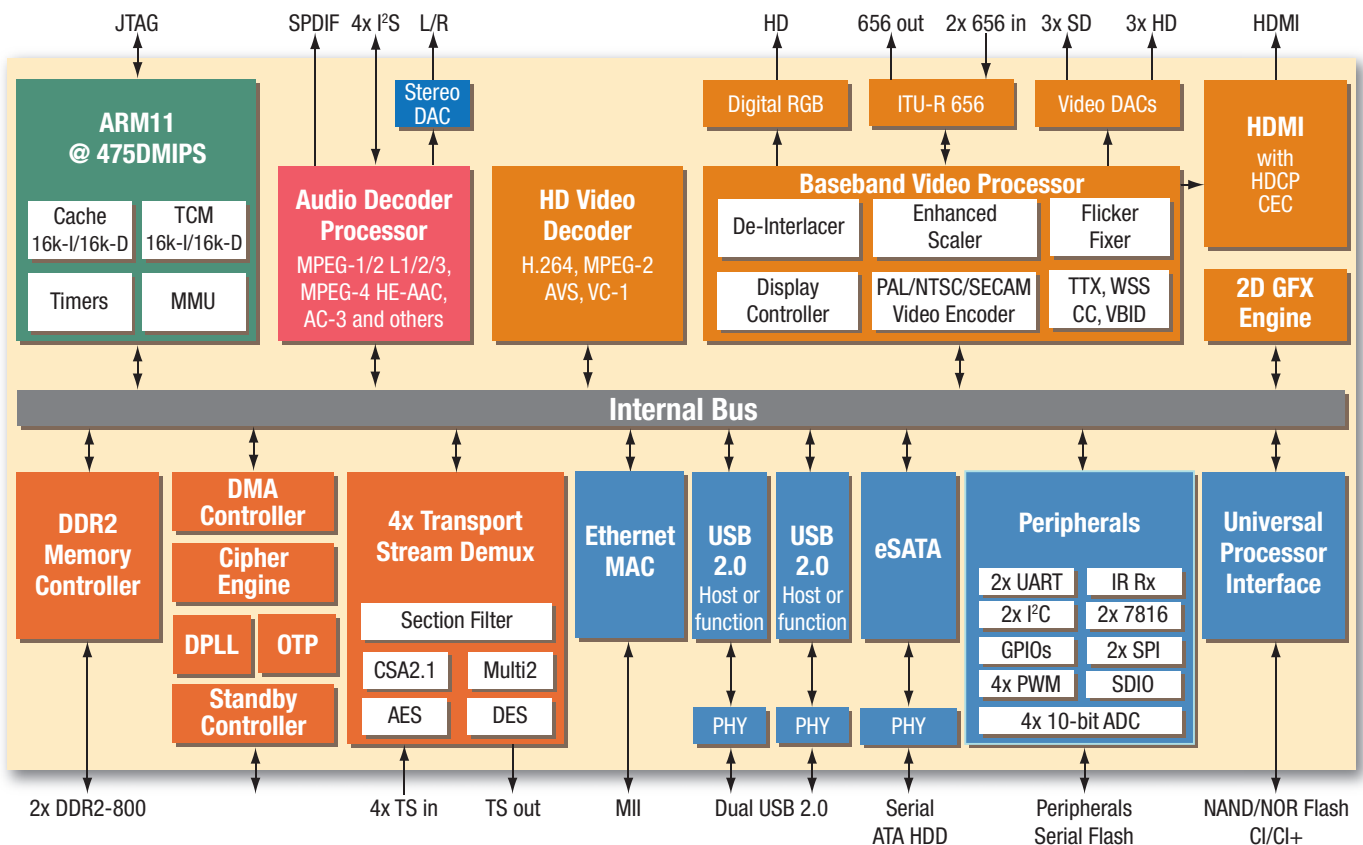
JTAG

SPDIF

4x $I^2S$

L/R

HD

656 out

2x 656 in

3x SD

3x HD

HDMI

Stereo DAC

Digital RGB

ITU-R 656

Video DACs

ARM11 @ 475DMIPS

Cache 16k-I/16k-D

TCM 16k-I/16k-D

Timers

MMU

Audio Decoder Processor

MPEG-1/2 L1/2/3, MPEG-4 HE-AAC, AC-3 and others

HD Video Decoder

H.264, MPEG-2 AVS, VC-1

Baseband Video Processor

De-Interlacer

Enhanced Scaler

Flicker Fixer

Display Controller

PAL/NTSC/SECAM Video Encoder

TTX, WSS CC, VBID

HDMI with HDCP CEC

2D GFX Engine

Internal Bus

DDR2 Memory Controller

DMA Controller

Cipher Engine

DPLL

OTP

Standby Controller

4x Transport Stream Demux

Section Filter

CSA2.1

Multi2

AES

DES

Ethernet MAC

USB 2.0 Host or function

USB 2.0 Host or function

eSATA

Peripherals

2x UART

IR Rx

2x $I^2C$

2x 7816

GPIOs

2x SPI

4x PWM

SDIO

4x 10-bit ADC

Universal Processor Interface

PHY

PHY

PHY

2x DDR2-800

4x TS in

TS out

MII

Dual USB 2.0

Serial ATA HDD

Peripherals Serial Flash

NAND/NOR Flash CI/CI+